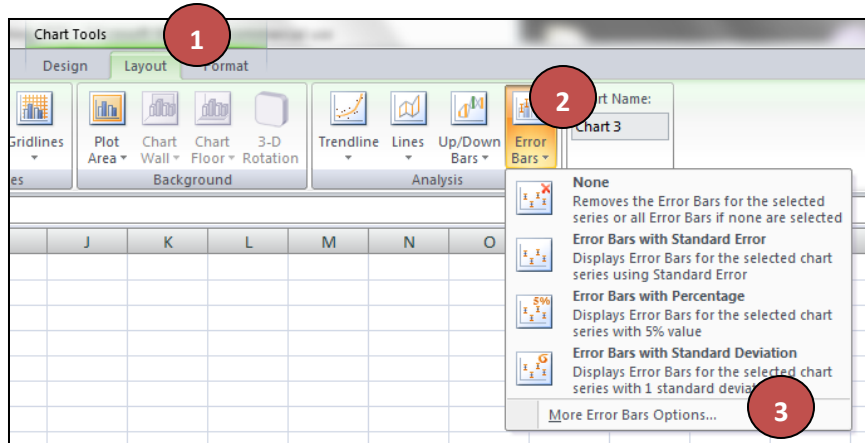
Chart Tools
1
Design
Layout
Format
Gridlines
es
Plot Area
Chart Wall
Chart Floor
3-D Rotation
Background
Trendline
Lines
Up/Down Bars
Analysis
Error Bars
2
rt Name:
Chart 3
J
K
L
M
N
O
None
Removes the Error Bars for the selected series or all Error Bars if none are selected
Error Bars with Standard Error
Displays Error Bars for the selected chart series using Standard Error
Error Bars with Percentage
Displays Error Bars for the selected chart series with 5% value
Error Bars with Standard Deviation
Displays Error Bars for the selected chart series with 1 standard deviat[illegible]
More Error Bars Options...
3